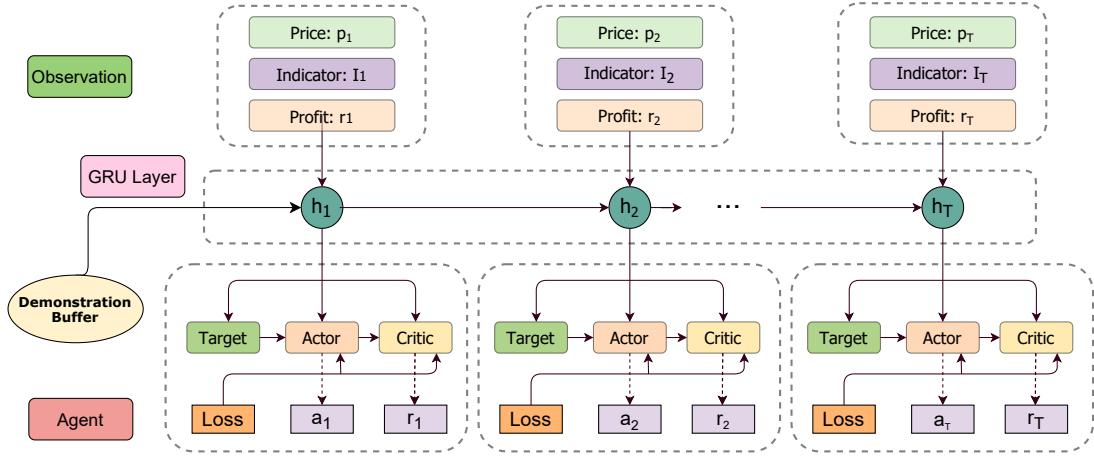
Observation

Price: $p_1$
Indicator: $I_1$
Profit: $r_1$

Price: $p_2$
Indicator: $I_2$
Profit: $r_2$

Price: $p_T$
Indicator: $I_T$
Profit: $r_T$

GRU Layer

$h_1$
$h_2$
...
$h_T$

Demonstration Buffer

Target
Actor
Critic
Loss
$a_1$
$r_1$

Target
Actor
Critic
Loss
$a_2$
$r_2$

Target
Actor
Critic
Loss
$a_T$
$r_T$

Agent